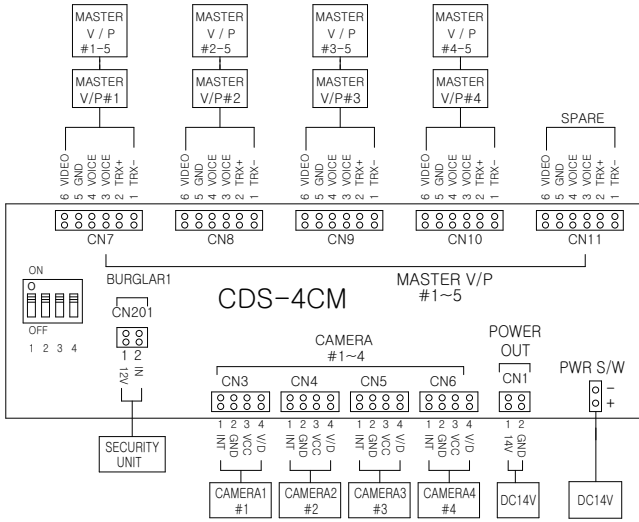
MASTER V / P #1-5

MASTER V/P#1

MASTER V / P #2-5

MASTER V/P#2

MASTER V / P #3-5

MASTER V/P#3

MASTER V / P #4-5

MASTER V/P#4

SPARE

6 VIDEO 5 GND 4 VOICE 3 VOICE 2 TRX+ 1 TRX-

6 VIDEO 5 GND 4 VOICE 3 VOICE 2 TRX+ 1 TRX-

6 VIDEO 5 GND 4 VOICE 3 VOICE 2 TRX+ 1 TRX-

6 VIDEO 5 GND 4 VOICE 3 VOICE 2 TRX+ 1 TRX-

6 VIDEO 5 GND 4 VOICE 3 VOICE 2 TRX+ 1 TRX-

CN7 CN8 CN9 CN10 CN11

MASTER V/P #1~5

ON

OFF

1 2 3 4

BURGLAR1

CN201

1 2

12V IN

CDS-4CM

CAMERA #1~4

CN3 CN4 CN5 CN6

1 2 3 4 INT GND VCC V/D

1 2 3 4 INT GND VCC V/D

1 2 3 4 INT GND VCC V/D

1 2 3 4 INT GND VCC V/D

POWER OUT

CN1

1 2 GND 14V

PWR S/W

-
+

SECURITY UNIT

CAMERA1 #1

CAMERA2 #2

CAMERA3 #3

CAMERA4 #4

DC14V

DC14V